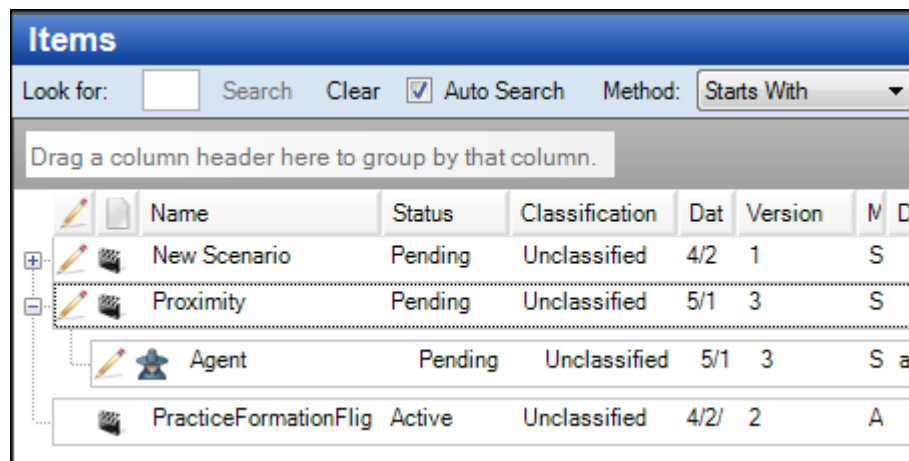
Items

Look for: Search Clear Auto Search Method: Starts With

Drag a column header here to group by that column.

| Name | Status | Classification | Dat | Version | M | D |
|---|---|---|---|---|---|---|
| New Scenario | Pending | Unclassified | 4/2 | 1 | S | |
| Proximity | Pending | Unclassified | 5/1 | 3 | S | |
| Agent | Pending | Unclassified | 5/1 | 3 | S | a |
| PracticeFormationFlig | Active | Unclassified | 4/2/ | 2 | A | |